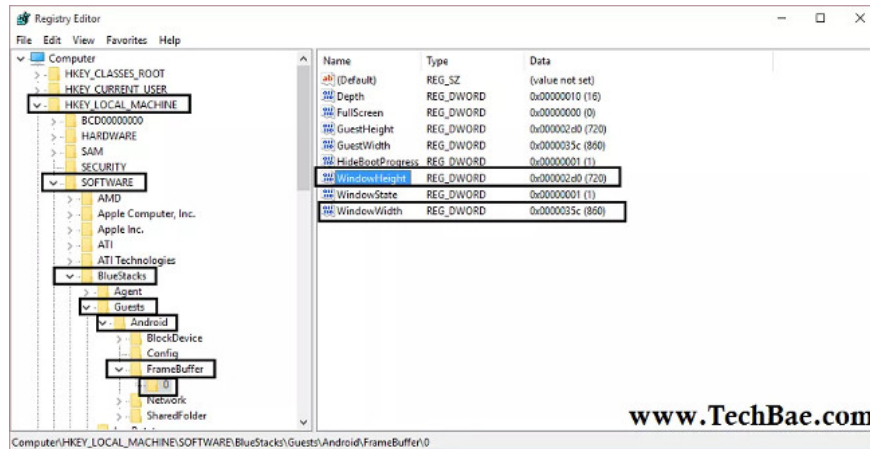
Registry Editor

File Edit View Favorites Help

Computer
HKEY_CLASSES_ROOT
HKEY_CURRENT_USER
HKEY_LOCAL_MACHINE
BCD00000000
HARDWARE
SAM
SECURITY
SOFTWARE
AMD
Apple Computer, Inc.
Apple Inc.
ATI
ATI Technologies
BlueStacks
Agent
Guests
Android
BlockDevice
Config
FrameBuffer
0
Network
SharedFolder

| Name | Type | Data |
|---|---|---|
| (Default) | REG_SZ | (value not set) |
| Depth | REG_DWORD | 0x00000010 (16) |
| FullScreen | REG_DWORD | 0x00000000 (0) |
| GuestHeight | REG_DWORD | 0x000002d0 (720) |
| GuestWidth | REG_DWORD | 0x0000035c (860) |
| HideBootProgress | REG_DWORD | 0x00000001 (1) |
| WindowHeight | REG_DWORD | 0x000002d0 (720) |
| WindowState | REG_DWORD | 0x00000001 (1) |
| WindowWidth | REG_DWORD | 0x0000035c (860) |

www.TechBae.com

Computer\HKEY_LOCAL_MACHINE\SOFTWARE\BlueStacks\Guests\Android\FrameBuffer\0